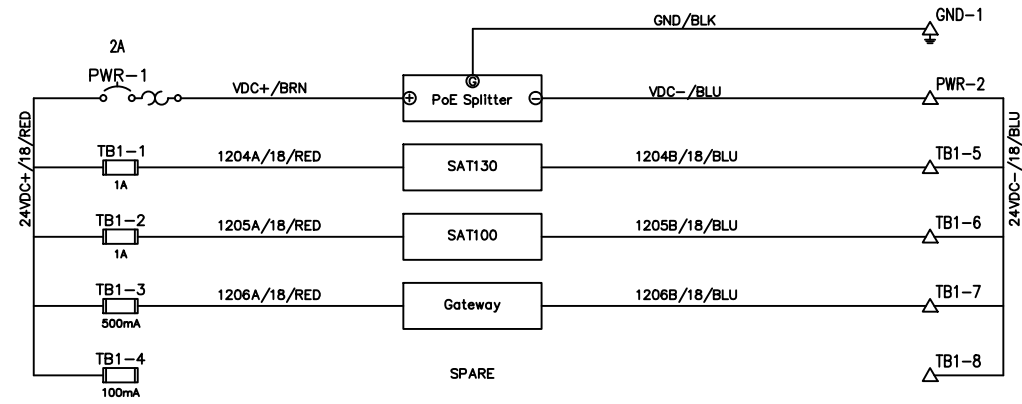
GND/BLK

GND−1

2A

PWR−1

VDC+/BRN

PoE Splitter

VDC−/BLU

PWR−2

24VDC+/18/RED

TB1−1

1A

1204A/18/RED

SAT130

1204B/18/BLU

TB1−5

24VDC−/18/BLU

TB1−2

1A

1205A/18/RED

SAT100

1205B/18/BLU

TB1−6

TB1−3

500mA

1206A/18/RED

Gateway

1206B/18/BLU

TB1−7

TB1−4

100mA

SPARE

TB1−8